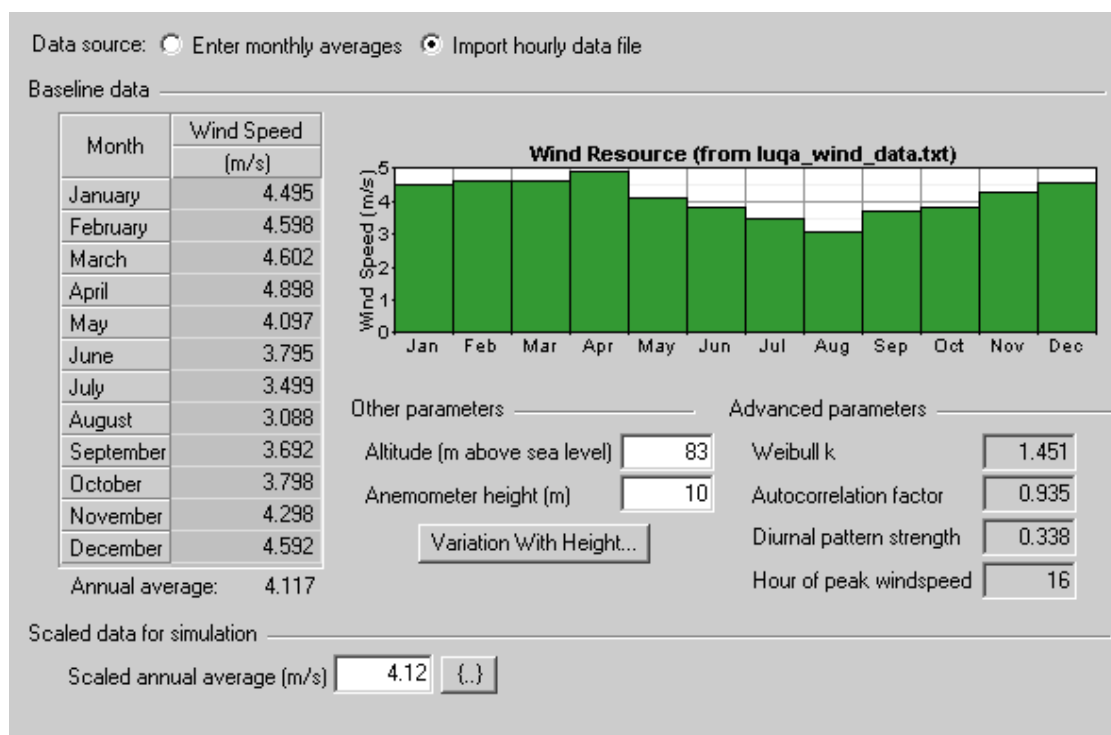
Data source: Enter monthly averages Import hourly data file

Baseline data

| Month | Wind Speed (m/s) |
|---|---|
| January | 4.495 |
| February | 4.598 |
| March | 4.602 |
| April | 4.898 |
| May | 4.097 |
| June | 3.795 |
| July | 3.499 |
| August | 3.088 |
| September | 3.692 |
| October | 3.798 |
| November | 4.298 |
| December | 4.592 |

Annual average: 4.117

Wind Resource (from luqa_wind_data.txt)

Wind Speed (m/s)

0 1 2 3 4 5

Jan Feb Mar Apr May Jun Jul Aug Sep Oct Nov Dec

Other parameters

Altitude (m above sea level) 83

Anemometer height (m) 10

Variation With Height...

Advanced parameters

Weibull k 1.451

Autocorrelation factor 0.935

Diurnal pattern strength 0.338

Hour of peak windspeed 16

Scaled data for simulation

Scaled annual average (m/s) 4.12 {..}